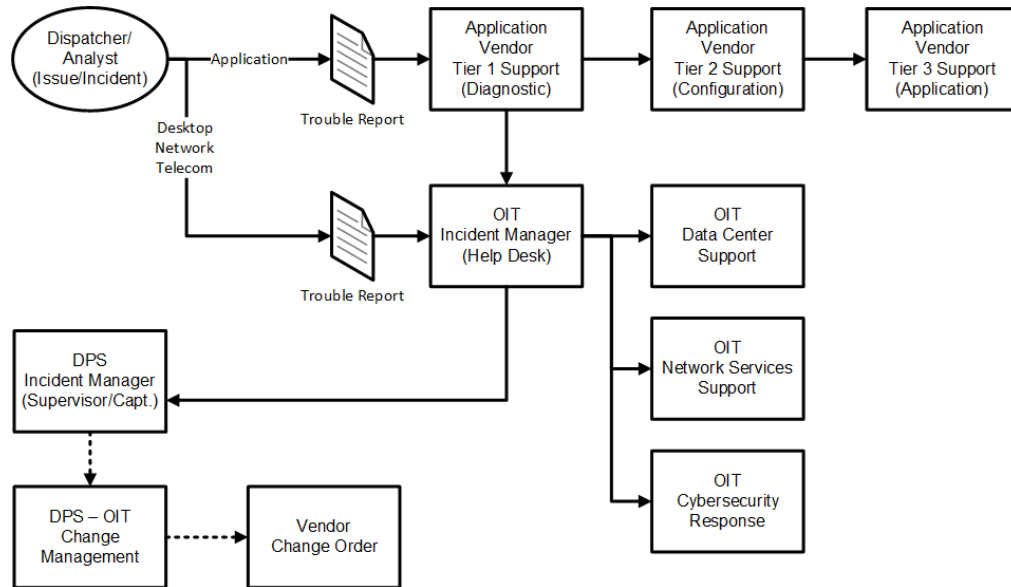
Dispatcher/ Analyst (Issue/Incident)

Application

Trouble Report

Application Vendor Tier 1 Support (Diagnostic)

Application Vendor Tier 2 Support (Configuration)

Application Vendor Tier 3 Support (Application)

Desktop Network Telecom

Trouble Report

OIT Incident Manager (Help Desk)

OIT Data Center Support

OIT Network Services Support

OIT Cybersecurity Response

DPS Incident Manager (Supervisor/Capt.)

DPS – OIT Change Management

Vendor Change Order